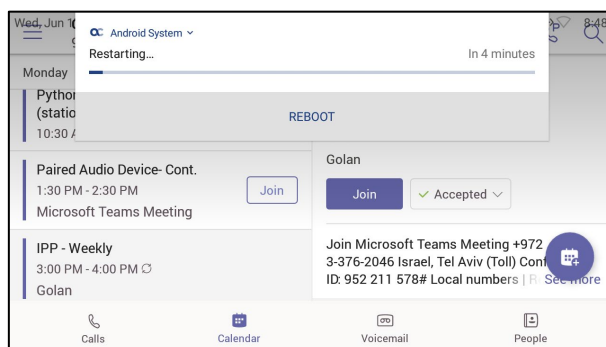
Wed, Jun 1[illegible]

8:48

Android System

Restarting...

In 4 minutes

REBOOT

Monday

Pytho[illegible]
(statio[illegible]
10:30 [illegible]

Paired Audio Device- Cont.
1:30 PM - 2:30 PM
Microsoft Teams Meeting

Join

IPP - Weekly
3:00 PM - 4:00 PM
Golan

Golan

Join

Accepted

Join Microsoft Teams Meeting +972 3-376-2046 Israel, Tel Aviv (Toll) Conf ID: 952 211 578# Local numbers | R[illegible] See more

Calls

Calendar

Voicemail

People